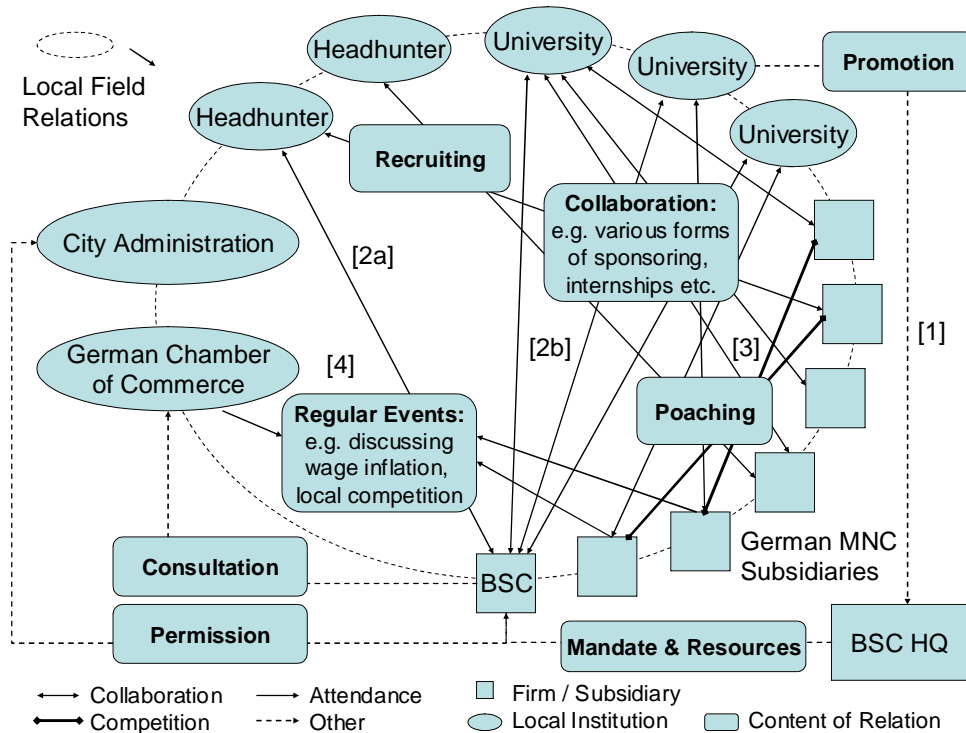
Local Field Relations

Headhunter

University

University

Promotion

Headhunter

University

Recruiting

Collaboration: e.g. various forms of sponsoring, internships etc.

City Administration

[2a]

[1]

German Chamber of Commerce

[4]

[2b]

[3]

Poaching

Regular Events: e.g. discussing wage inflation, local competition

German MNC Subsidiaries

Consultation

BSC

Permission

Mandate & Resources

BSC HQ

Collaboration

Attendance

Firm / Subsidiary

Competition

Other

Local Institution

Content of Relation